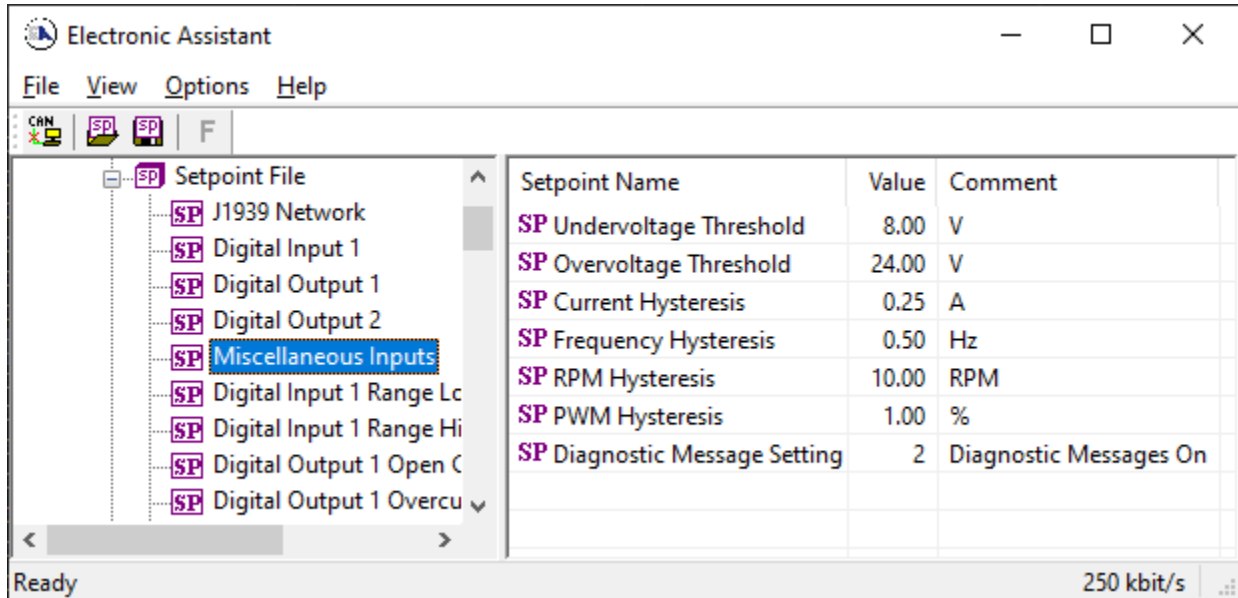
Electronic Assistant

File View Options Help

CAN SP SP F

SP Setpoint File
SP J1939 Network
SP Digital Input 1
SP Digital Output 1
SP Digital Output 2
SP Miscellaneous Inputs
SP Digital Input 1 Range Lc
SP Digital Input 1 Range Hi
SP Digital Output 1 Open C
SP Digital Output 1 Overcu

| Setpoint Name | Value | Comment |
|---|---|---|
| SP Undervoltage Threshold | 8.00 | V |
| SP Overvoltage Threshold | 24.00 | V |
| SP Current Hysteresis | 0.25 | A |
| SP Frequency Hysteresis | 0.50 | Hz |
| SP RPM Hysteresis | 10.00 | RPM |
| SP PWM Hysteresis | 1.00 | % |
| SP Diagnostic Message Setting | 2 | Diagnostic Messages On |

Ready 250 kbit/s